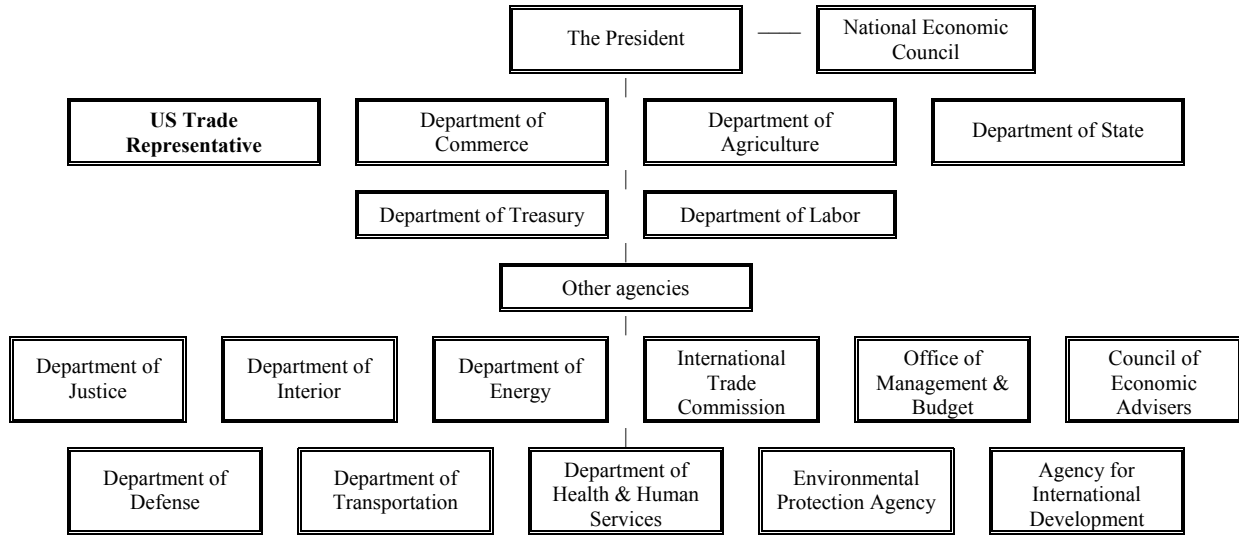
The President

National Economic Council

**US Trade Representative**

Department of Commerce

Department of Agriculture

Department of State

Department of Treasury

Department of Labor

Other agencies

Department of Justice

Department of Interior

Department of Energy

International Trade Commission

Office of Management & Budget

Council of Economic Advisers

Department of Defense

Department of Transportation

Department of Health & Human Services

Environmental Protection Agency

Agency for International Development